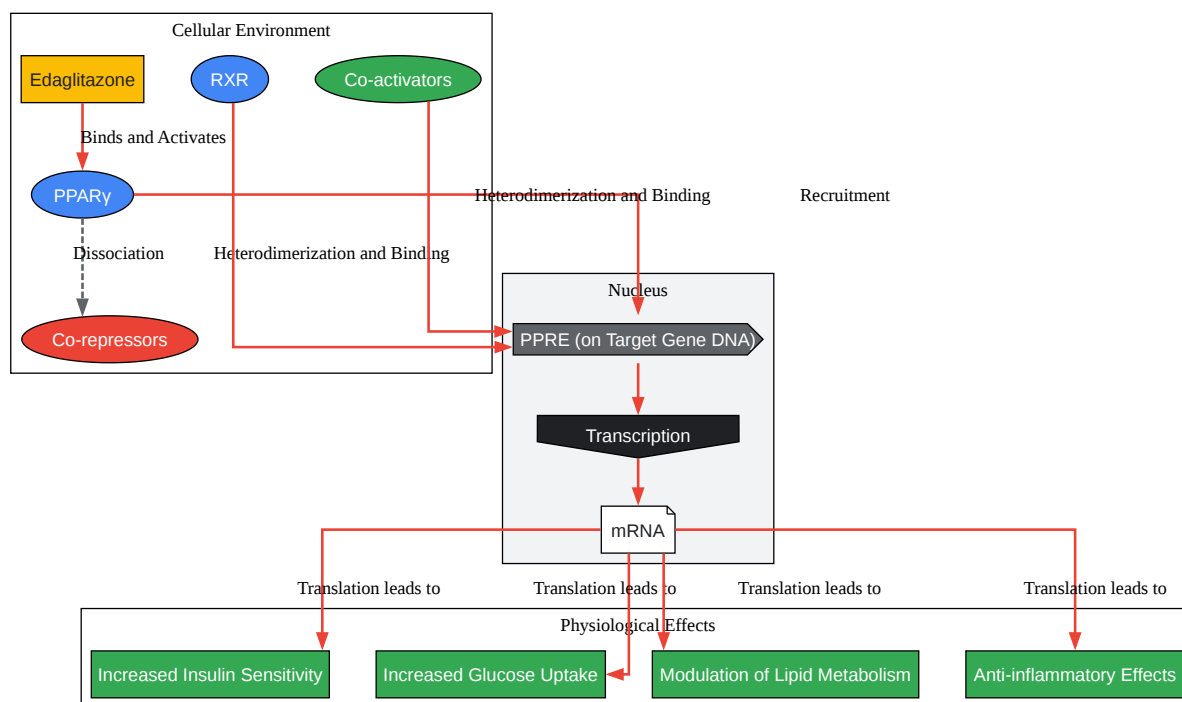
Cellular Environment

Edaglitazone

RXR

Co-activators

Binds and Activates

PPARγ

Heterodimerization and Binding

Recruitment

Dissociation

Heterodimerization and Binding

Co-repressors

Nucleus

PPRE (on Target Gene DNA)

Transcription

mRNA

Translation leads to

Translation leads to

Translation leads to

Translation leads to

Physiological Effects

Increased Insulin Sensitivity

Increased Glucose Uptake

Modulation of Lipid Metabolism

Anti-inflammatory Effects